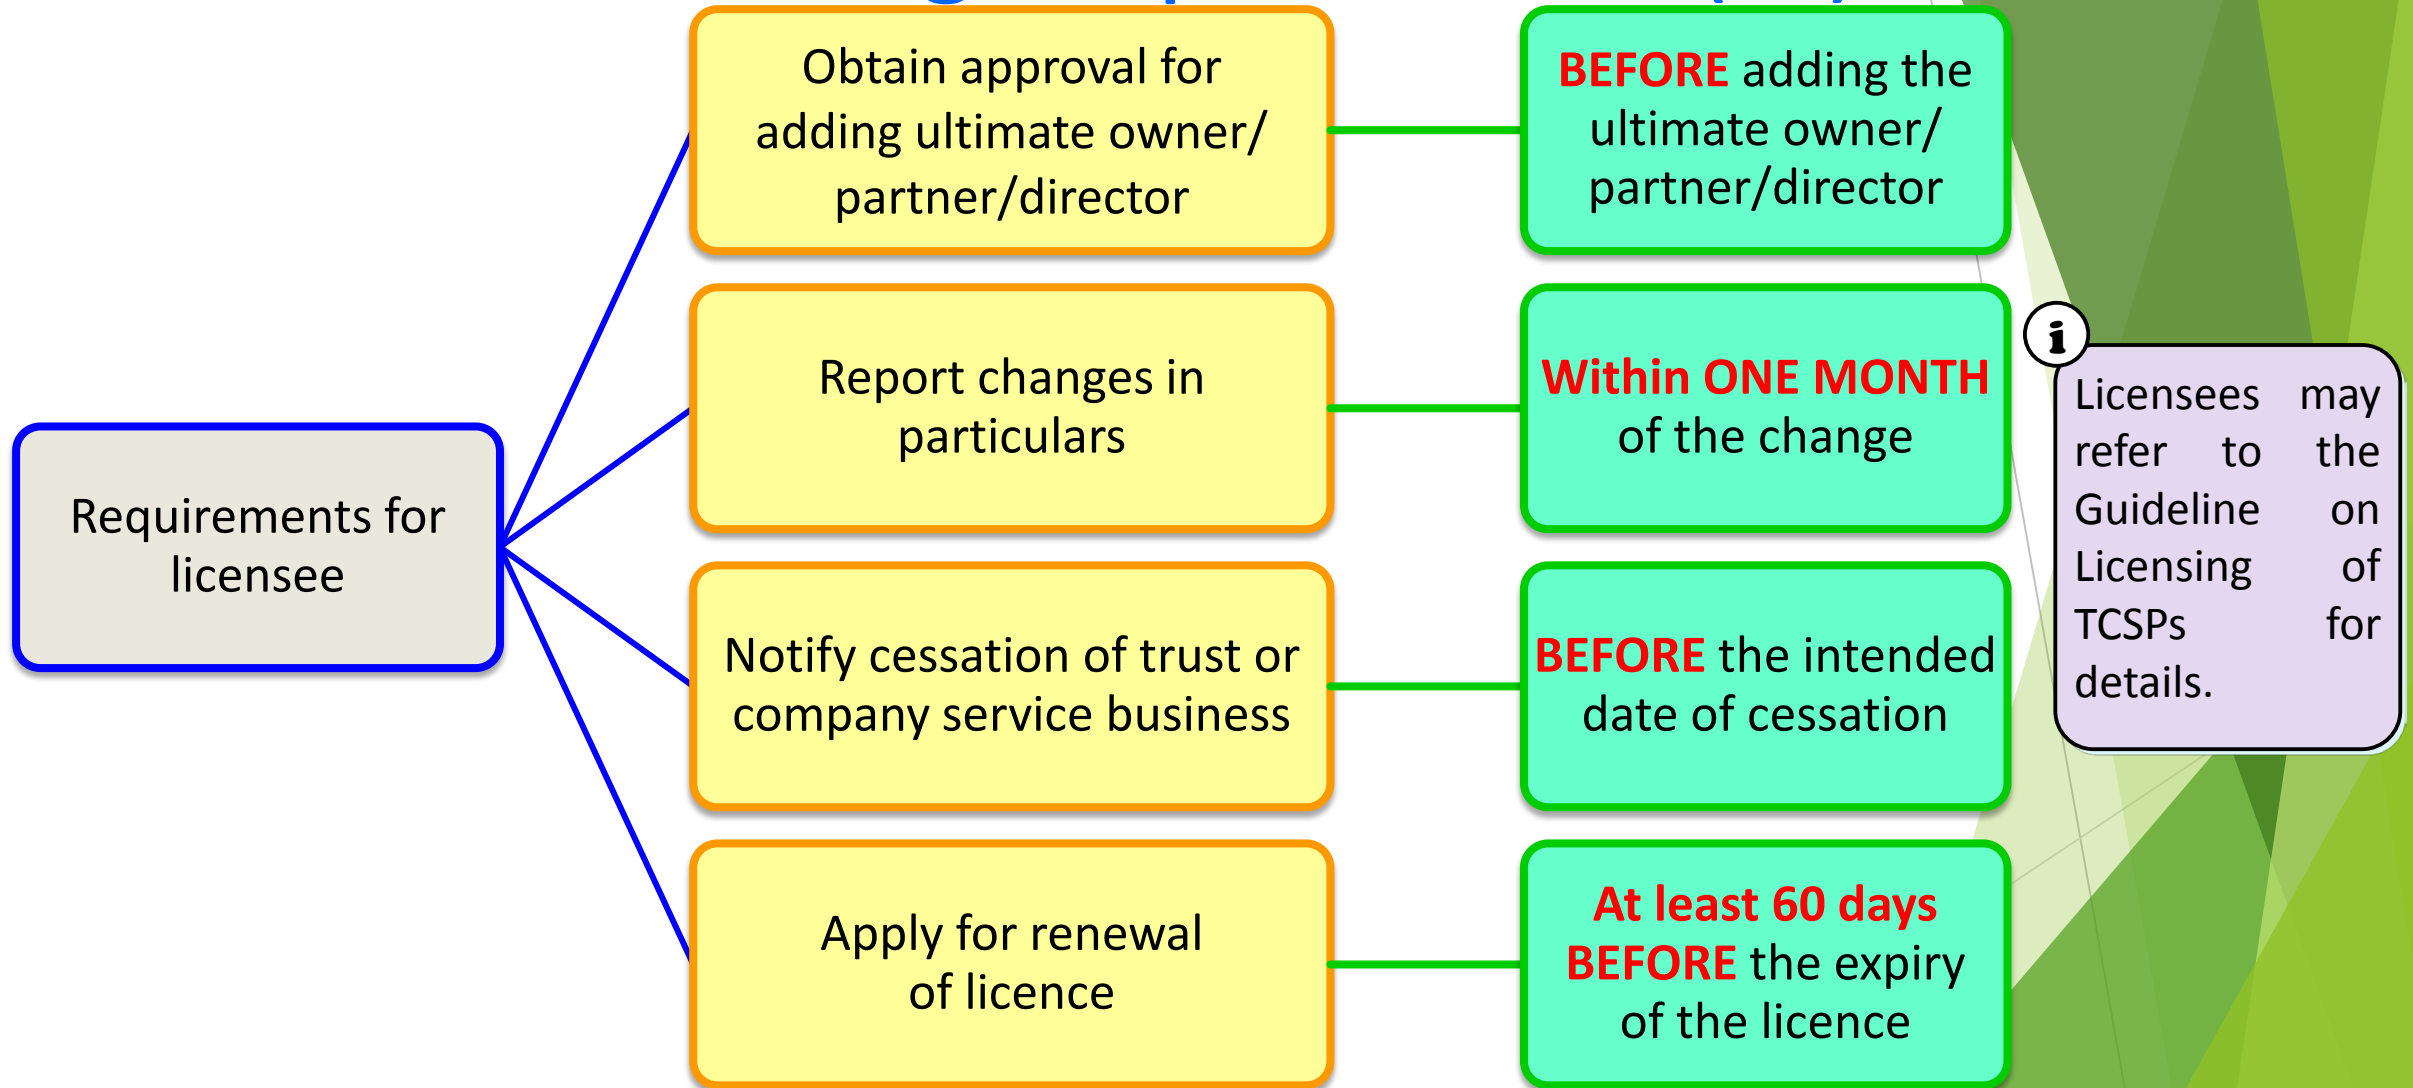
Requirements for licensee

Obtain approval for adding ultimate owner/ partner/director

BEFORE adding the ultimate owner/ partner/director

Report changes in particulars

Within ONE MONTH of the change

Notify cessation of trust or company service business

BEFORE the intended date of cessation

Apply for renewal of licence

At least 60 days BEFORE the expiry of the licence

i

Licensees may refer to the Guideline on Licensing of TCSPs for details.